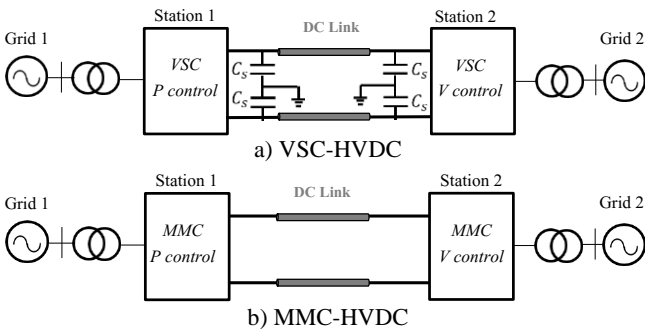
Station 1

DC Link

Station 2

Grid 1

Grid 2

VSC
P control

$C_s$

$C_s$

$C_s$

$C_s$

VSC
V control

a) VSC-HVDC

Station 1

DC Link

Station 2

Grid 1

Grid 2

MMC
P control

MMC
V control

b) MMC-HVDC